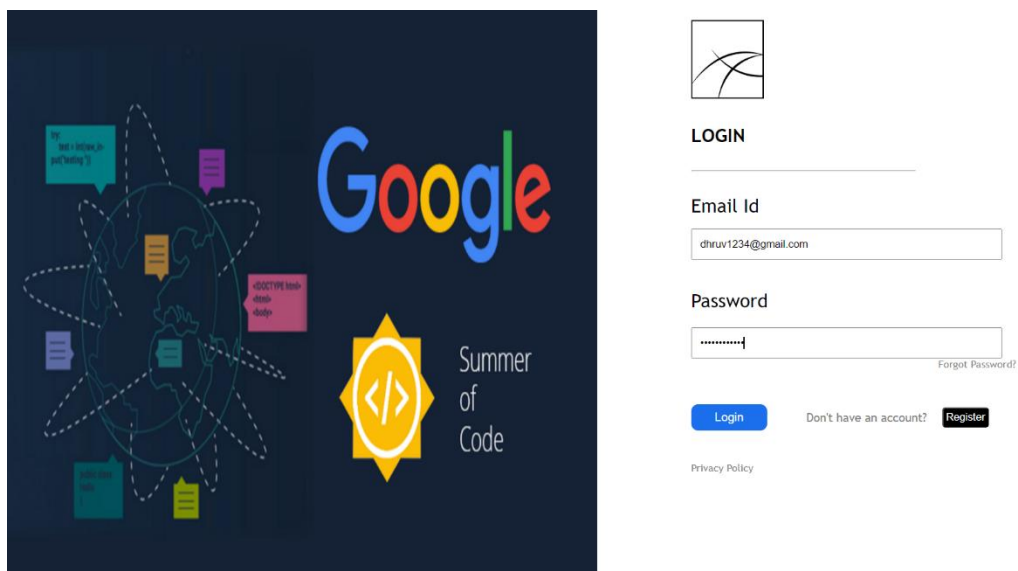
try:
text = list(raw_in
put("testing"))

<!DOCTYPE html>
<html>
<body>

Google

Summer of Code

LOGIN

Email Id

dhruv1234@gmail.com

Password

••••••••••••

Forgot Password?

Login

Don't have an account?

Register

Privacy Policy